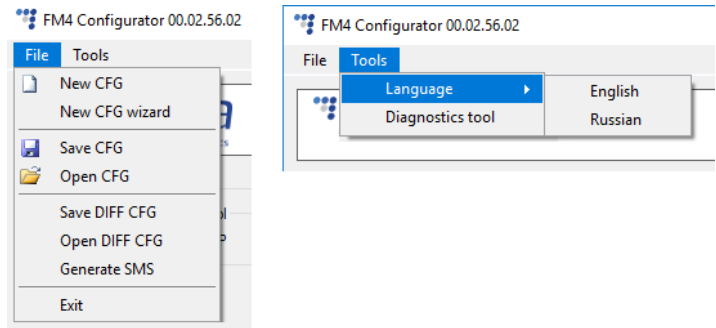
FM4 Configurator 00.02.56.02

File Tools

New CFG
New CFG wizard
Save CFG
Open CFG
Save DIFF CFG
Open DIFF CFG
Generate SMS
Exit

FM4 Configurator 00.02.56.02

File Tools

Language
Diagnostics tool

English
Russian